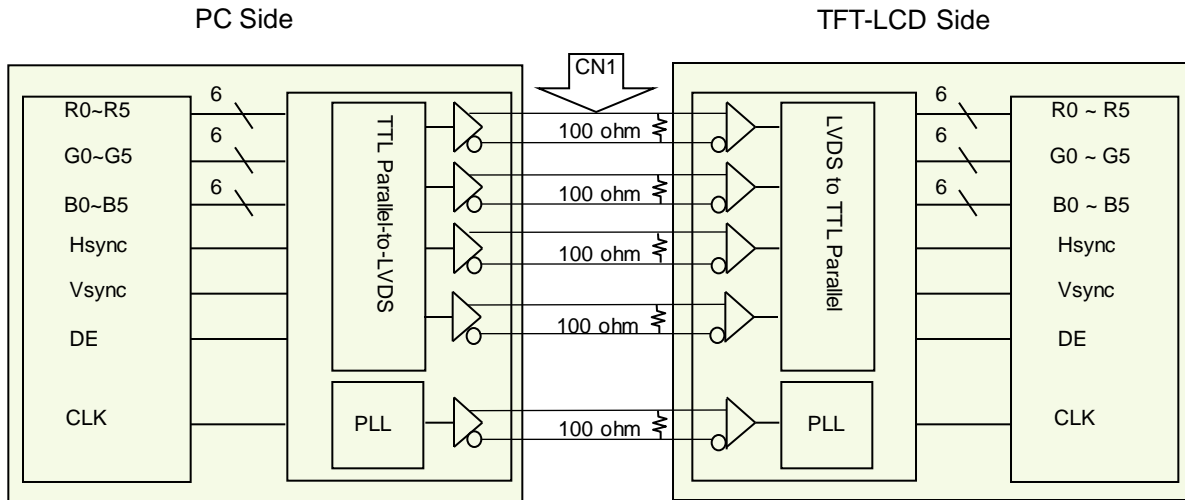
PC Side

TFT-LCD Side

CN1

R0~R5
6
G0~G5
6
B0~B5
6
Hsync
Vsync
DE
CLK

TTL Parallel-to-LVDS

PLL

100 ohm
100 ohm
100 ohm
100 ohm
100 ohm

LVDS to TTL Parallel

PLL

6
R0 ~ R5
6
G0 ~ G5
6
B0 ~ B5
Hsync
Vsync
DE
CLK